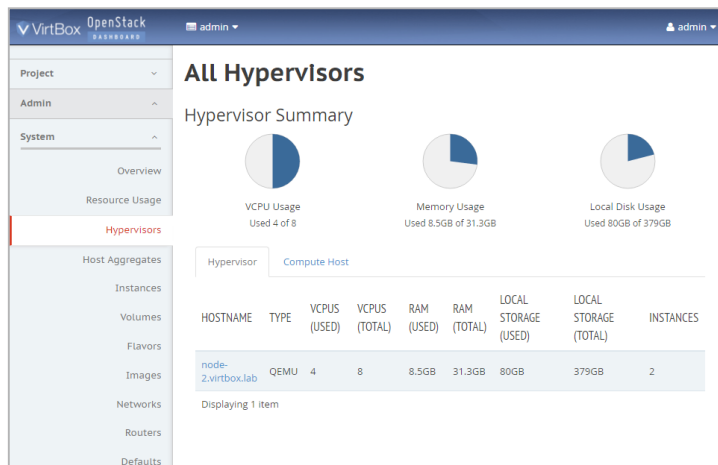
VirtBox OpenStack DASHBOARD

admin ▾

admin ▾

Project

Admin

System

Overview

Resource Usage

Hypervisors

Host Aggregates

Instances

Volumes

Flavors

Images

Networks

Routers

Defaults

All Hypervisors

Hypervisor Summary

VCPU Usage
Used 4 of 8

Memory Usage
Used 8.5GB of 31.3GB

Local Disk Usage
Used 80GB of 379GB

Hypervisor | Compute Host

| HOSTNAME | TYPE | VCPUS (USED) | VCPUS (TOTAL) | RAM (USED) | RAM (TOTAL) | LOCAL STORAGE (USED) | LOCAL STORAGE (TOTAL) | INSTANCES |
|---|---|---|---|---|---|---|---|---|
| node-2.virtbox.lab | QEMU | 4 | 8 | 8.5GB | 31.3GB | 80GB | 379GB | 2 |

Displaying 1 item